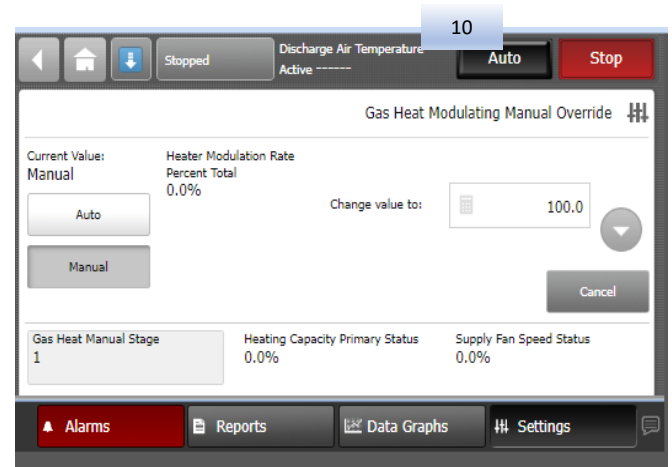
10

Stopped

Discharge Air Temperature
Active ------

Auto

Stop

Gas Heat Modulating Manual Override

Current Value:
Manual

Heater Modulation Rate
Percent Total
0.0%

Auto

Manual

Change value to:

100.0

Cancel

Gas Heat Manual Stage
1

Heating Capacity Primary Status
0.0%

Supply Fan Speed Status
0.0%

Alarms

Reports

Data Graphs

Settings